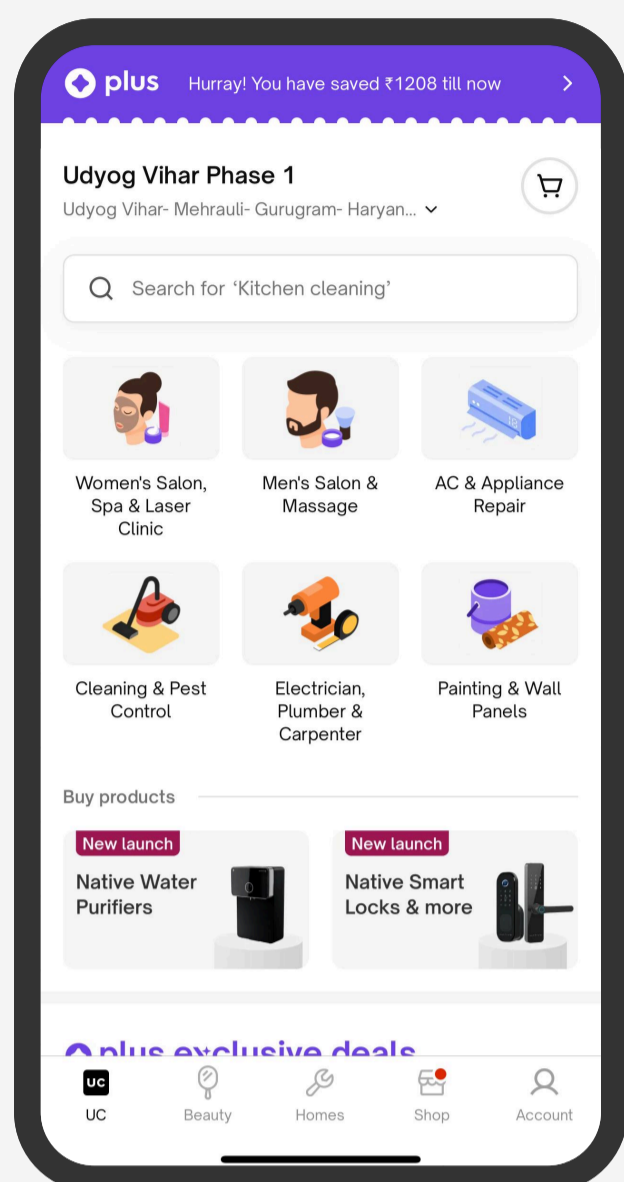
plus Hurray! You have saved ₹1208 till now

Udyog Vihar Phase 1

Udyog Vihar- Mehrauli- Gurugram- Haryan...

Search for 'Kitchen cleaning'

Women's Salon, Spa & Laser Clinic

Men's Salon & Massage

AC & Appliance Repair

Cleaning & Pest Control

Electrician, Plumber & Carpenter

Painting & Wall Panels

Buy products

New launch

Native Water Purifiers

New launch

Native Smart Locks & more

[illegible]

UC

UC

Beauty

Homes

Shop

Account